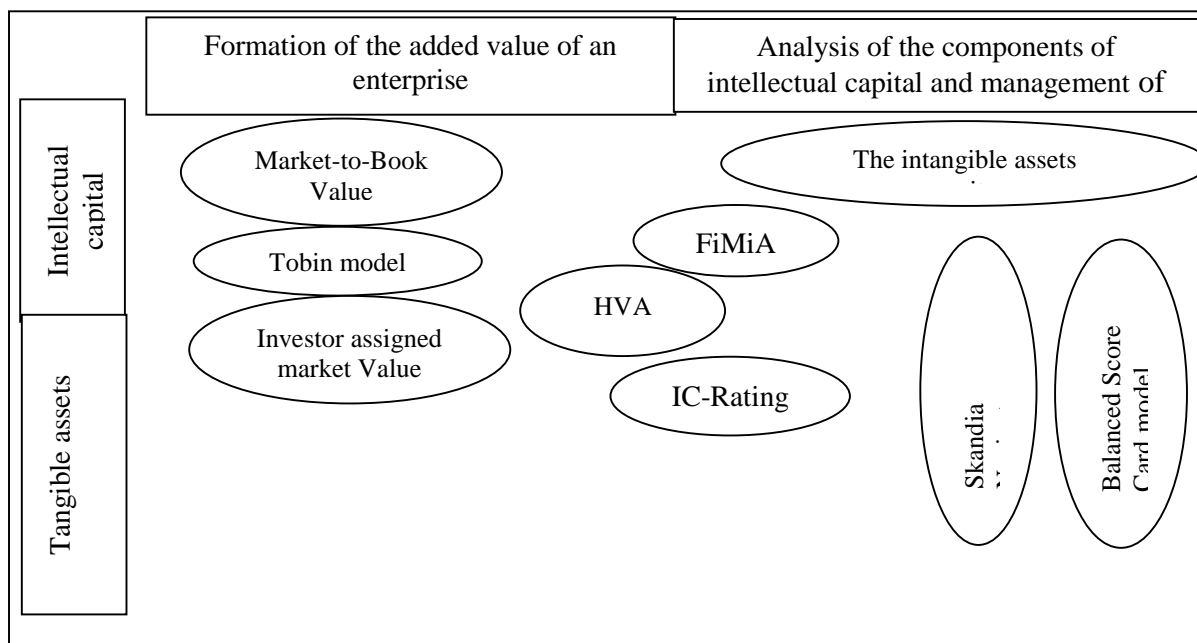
Formation of the added value of an enterprise

Analysis of the components of intellectual capital and management of

Intellectual capital

Tangible assets

Market-to-Book Value

Tobin model

Investor assigned market Value

The intangible assets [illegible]

FiMiA

HVA

IC-Rating

Skandia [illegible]

Balanced Score Card model